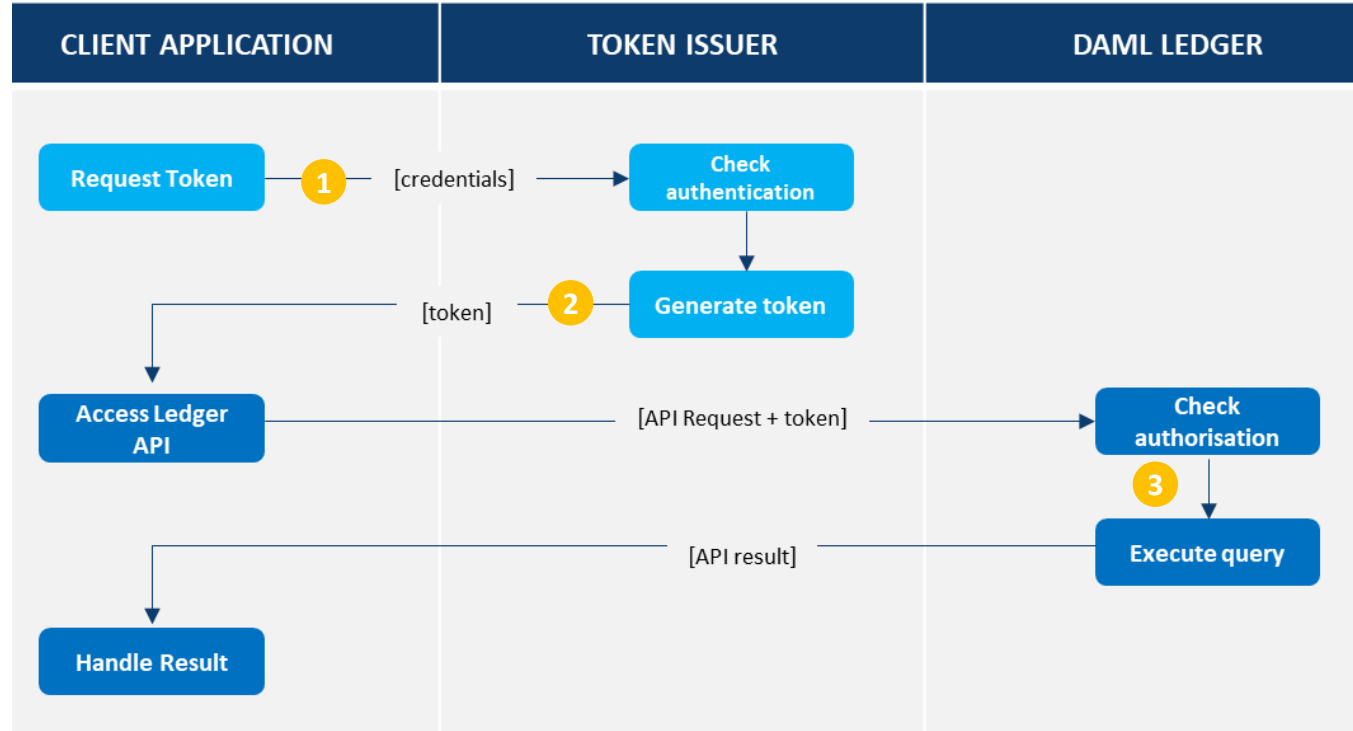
CLIENT APPLICATION

TOKEN ISSUER

DAML LEDGER

Request Token

1

[credentials]

Check authentication

Generate token

2

[token]

Access Ledger API

[API Request + token]

Check authorisation

3

Execute query

[API result]

Handle Result